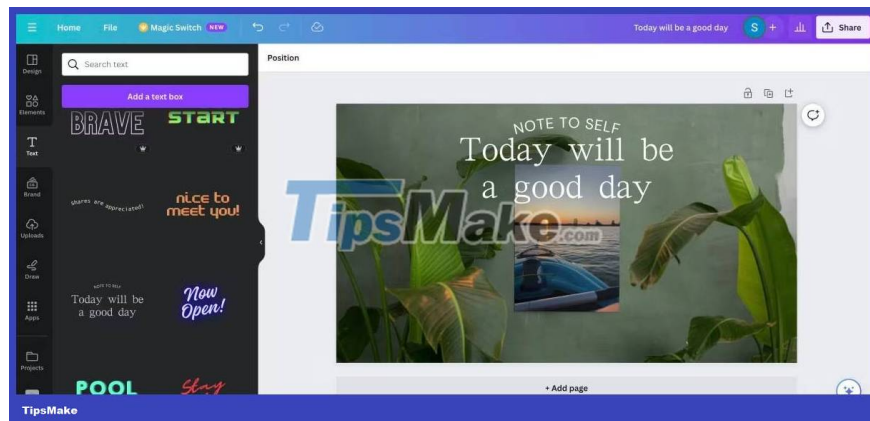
Home File Magic Switch NEW Today will be a good day S + Share

Design Elements Text Brand Uploads Draw Apps Projects

Search text

Add a text box

BRAVE START

Shares are appreciated! nice to meet you!

NOTE TO SELF Today will be a good day Now Open!

POOL Stay

Position

NOTE TO SELF
Today will be a good day

TipsMake.com

+ Add page

TipsMake